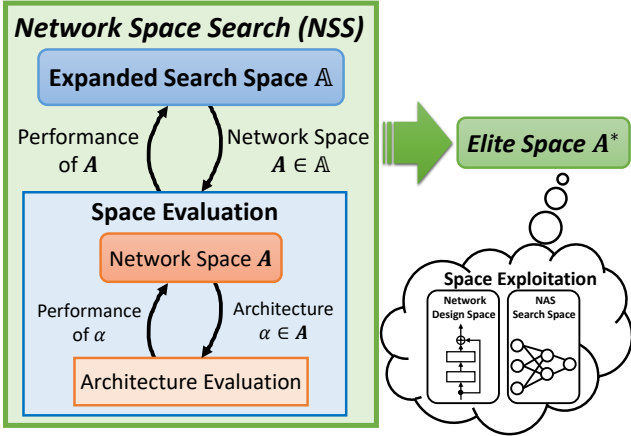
Network Space Search (NSS)

Expanded Search Space $\mathbb{A}$

Performance of $\boldsymbol{A}$

Network Space $\boldsymbol{A} \in \mathbb{A}$

Elite Space $\boldsymbol{A}^*$

Space Evaluation

Network Space $\boldsymbol{A}$

Performance of $\alpha$

Architecture $\alpha \in \boldsymbol{A}$

Architecture Evaluation

Space Exploitation

Network Design Space

NAS Search Space